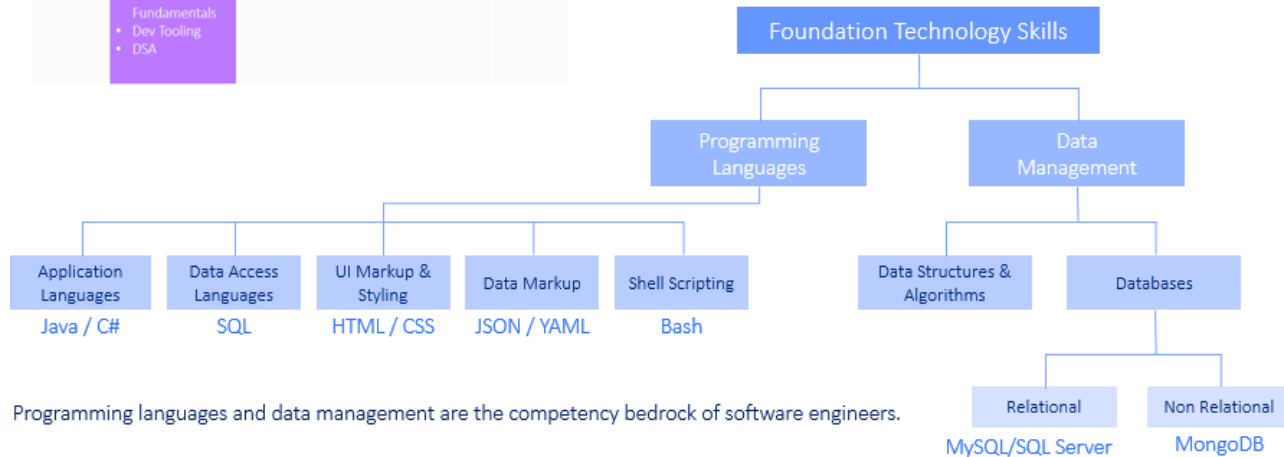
Fundamentals
• Dev Tooling
• DSA

Foundation Technology Skills

Programming Languages

Data Management

Application Languages
Java / C#

Data Access Languages
SQL

UI Markup & Styling
HTML / CSS

Data Markup
JSON / YAML

Shell Scripting
Bash

Data Structures & Algorithms

Databases

Relational
MySQL/SQL Server

Non Relational
MongoDB

Programming languages and data management are the competency bedrock of software engineers.